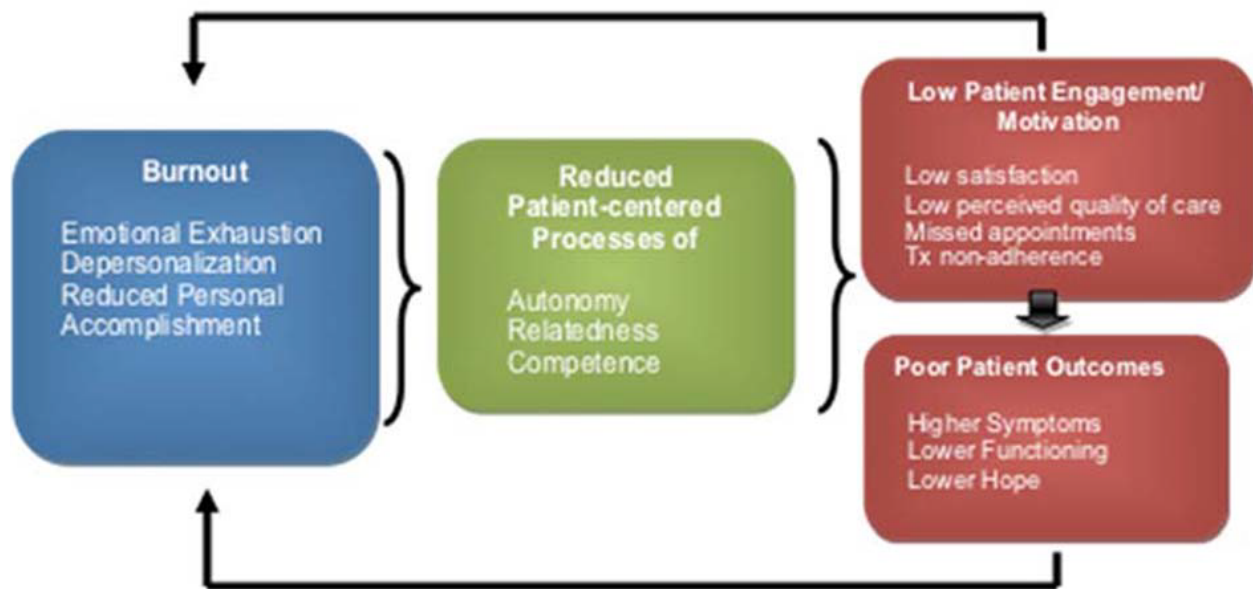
Burnout

Emotional Exhaustion
Depersonalization
Reduced Personal Accomplishment

Reduced Patient-centered Processes of

Autonomy
Relatedness
Competence

Low Patient Engagement/ Motivation

Low satisfaction
Low perceived quality of care
Missed appointments
Tx non-adherence

Poor Patient Outcomes

Higher Symptoms
Lower Functioning
Lower Hope